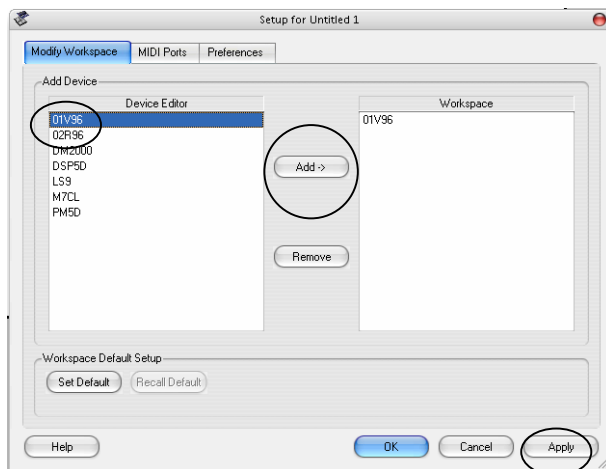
Setup for Untitled 1

Modify Workspace | MIDI Ports | Preferences

Add Device

| Device Editor |
|---|
| 01V96 |
| 02R96 |
| DM2000 |
| DSP5D |
| LS9 |
| M7CL |
| PM5D |

Add ->

Remove

| Workspace |
|---|
| 01V96 |

Workspace Default Setup

Set Default

Recall Default

Help

OK

Cancel

Apply